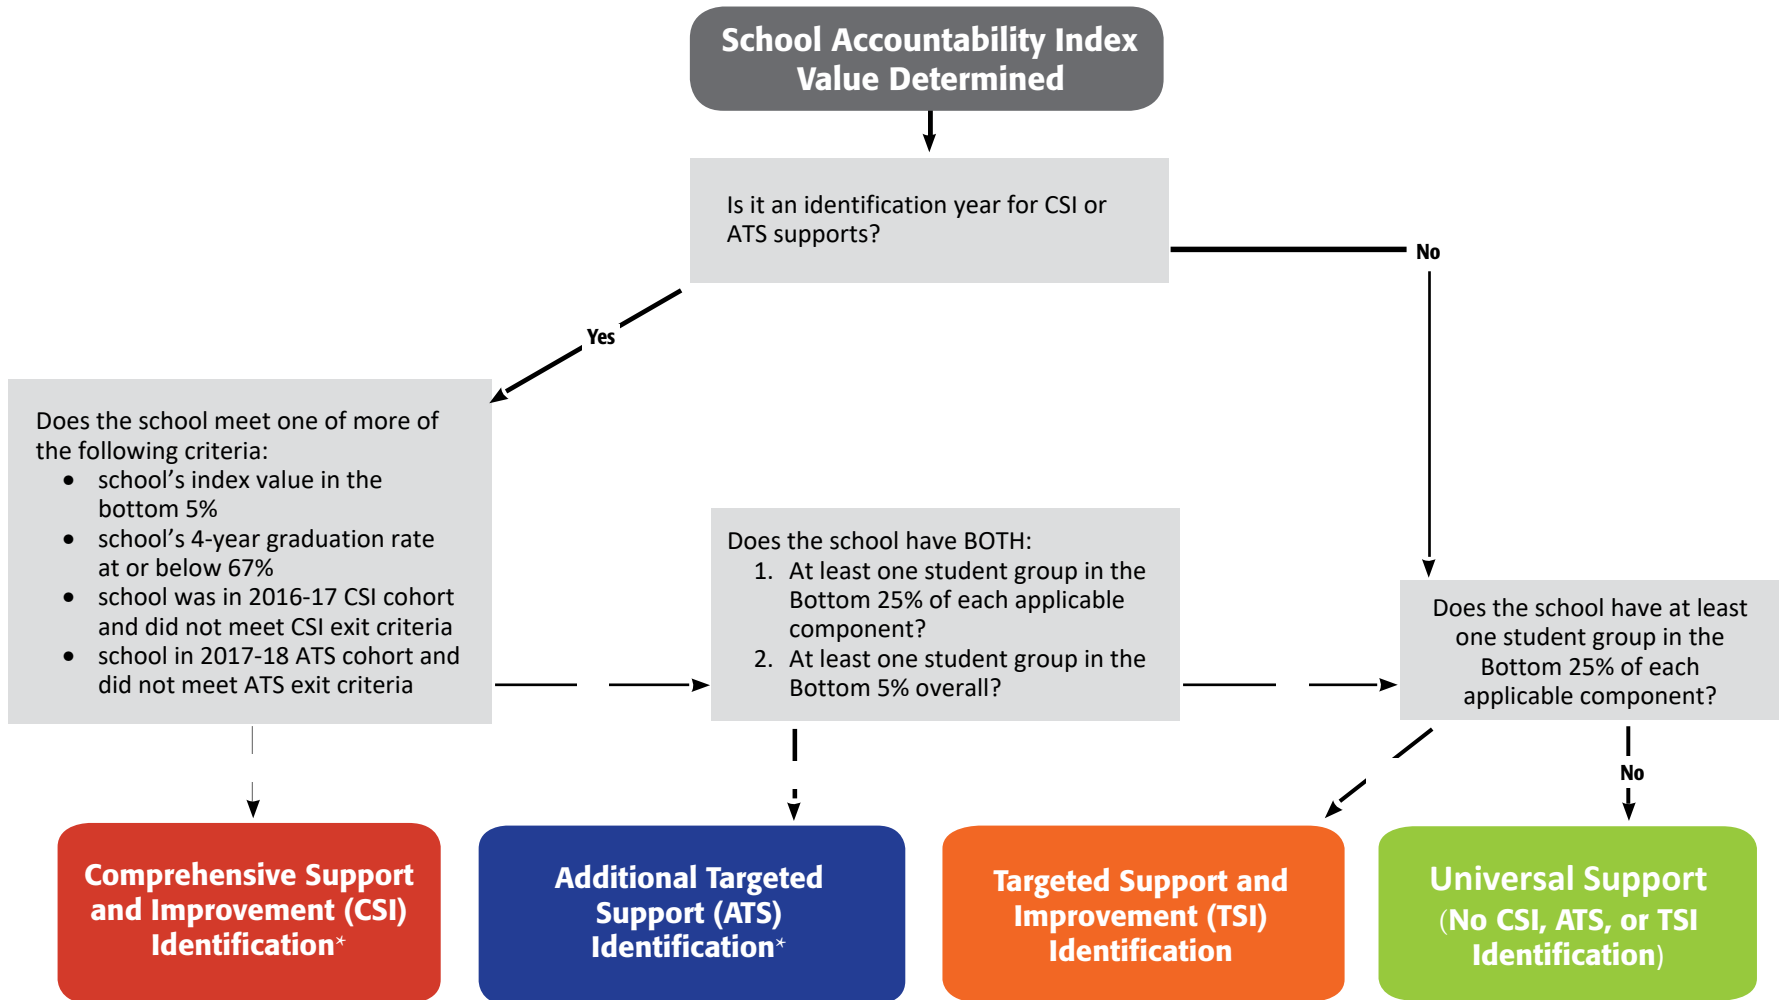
School Accountability Index Value Determined

Is it an identification year for CSI or ATS supports?

No

Yes

Does the school meet one of more of the following criteria:
- school's index value in the bottom 5%
- school's 4-year graduation rate at or below 67%
- school was in 2016-17 CSI cohort and did not meet CSI exit criteria
- school in 2017-18 ATS cohort and did not meet ATS exit criteria

Does the school have BOTH:
1. At least one student group in the Bottom 25% of each applicable component?
2. At least one student group in the Bottom 5% overall?

Does the school have at least one student group in the Bottom 25% of each applicable component?

No

Comprehensive Support and Improvement (CSI) Identification*

Additional Targeted Support (ATS) Identification*

Targeted Support and Improvement (TSI) Identification

Universal Support (No CSI, ATS, or TSI Identification)